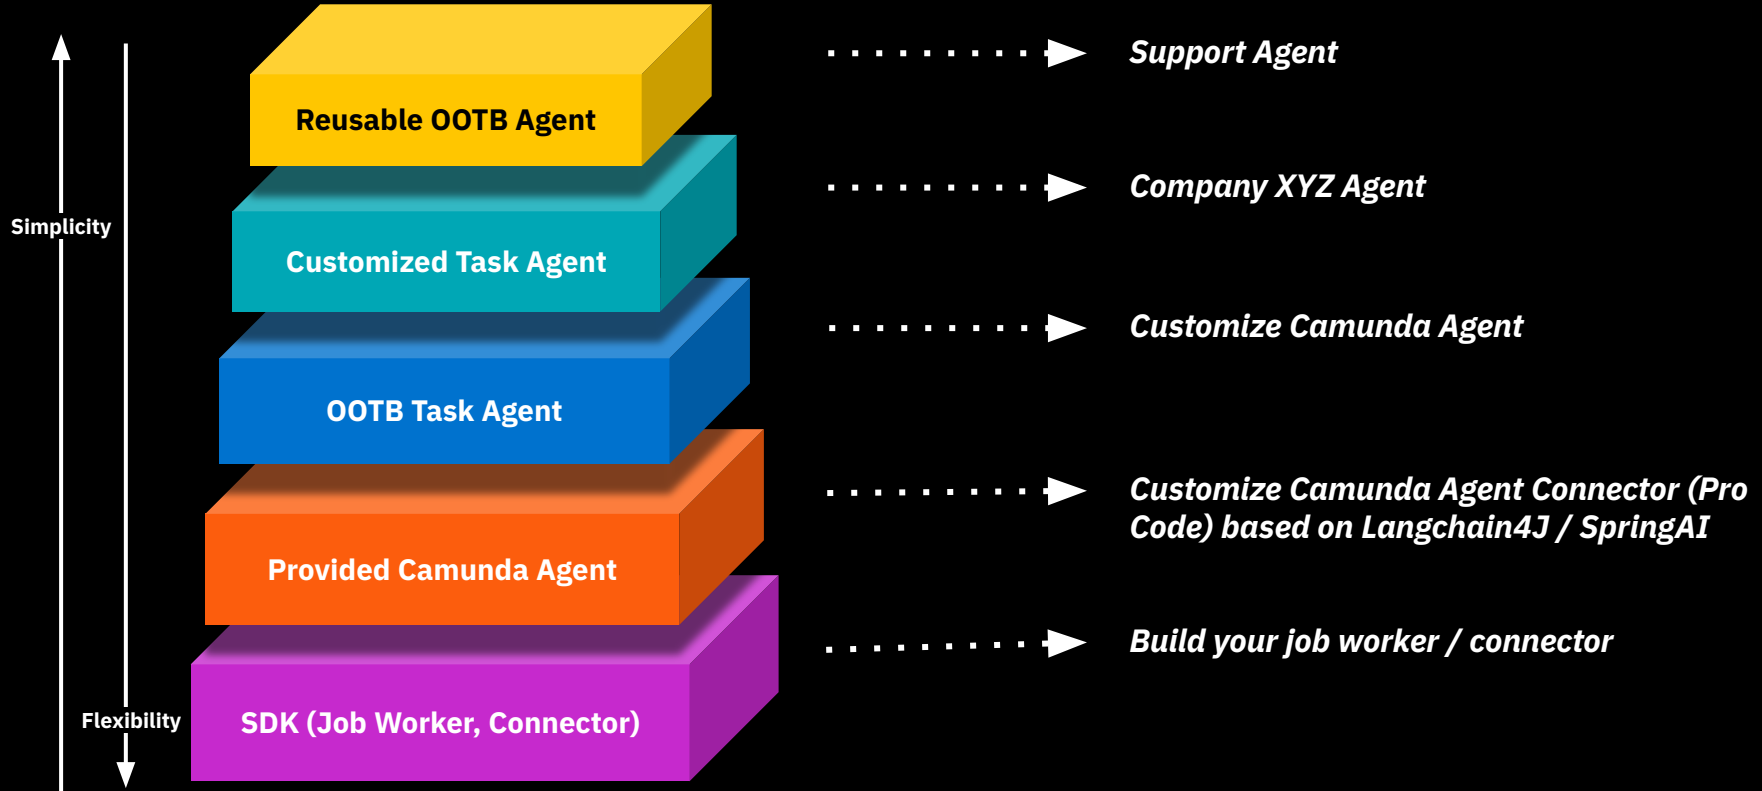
Simplicity

Flexibility

Reusable OOTB Agent

Support Agent

Customized Task Agent

Company XYZ Agent

OOTB Task Agent

Customize Camunda Agent

Provided Camunda Agent

Customize Camunda Agent Connector (Pro Code) based on Langchain4J / SpringAI

SDK (Job Worker, Connector)

Build your job worker / connector